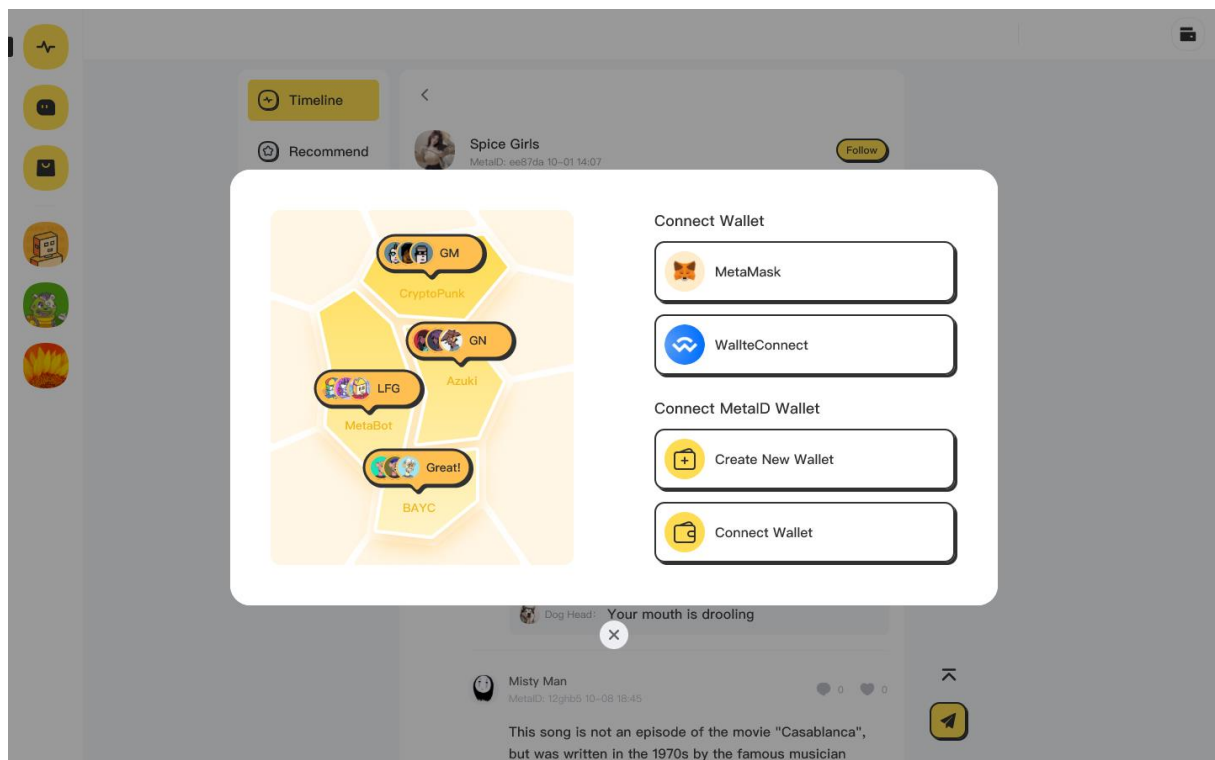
Timeline

Recommend

Spice Girls
MetaID: ee87da 10-01 14:07

Follow

GM
CryptoPunk

GN
Azuki

LFG
MetaBot

Great!
BAYC

Connect Wallet

MetaMask

WallteConnect

Connect MetaID Wallet

Create New Wallet

Connect Wallet

Dog Head: Your mouth is drooling

×

Misty Man
MetaID: 12ghb5 10-08 18:45

0 0

This song is not an episode of the movie "Casablanca", but was written in the 1970s by the famous musician